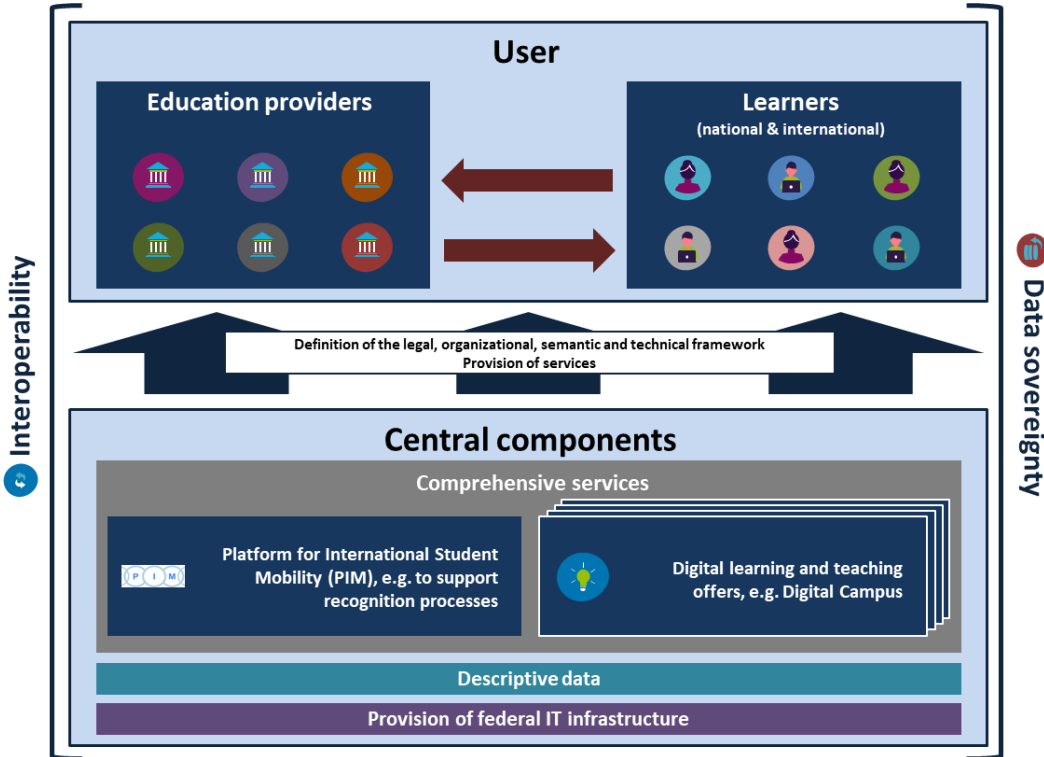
Interoperability

User

Education providers

Learners
(national & international)

Definition of the legal, organizational, semantic and technical framework
Provision of services

Central components

Comprehensive services

P I M

Platform for International Student Mobility (PIM), e.g. to support recognition processes

Digital learning and teaching offers, e.g. Digital Campus

Descriptive data

Provision of federal IT infrastructure

Data sovereignty